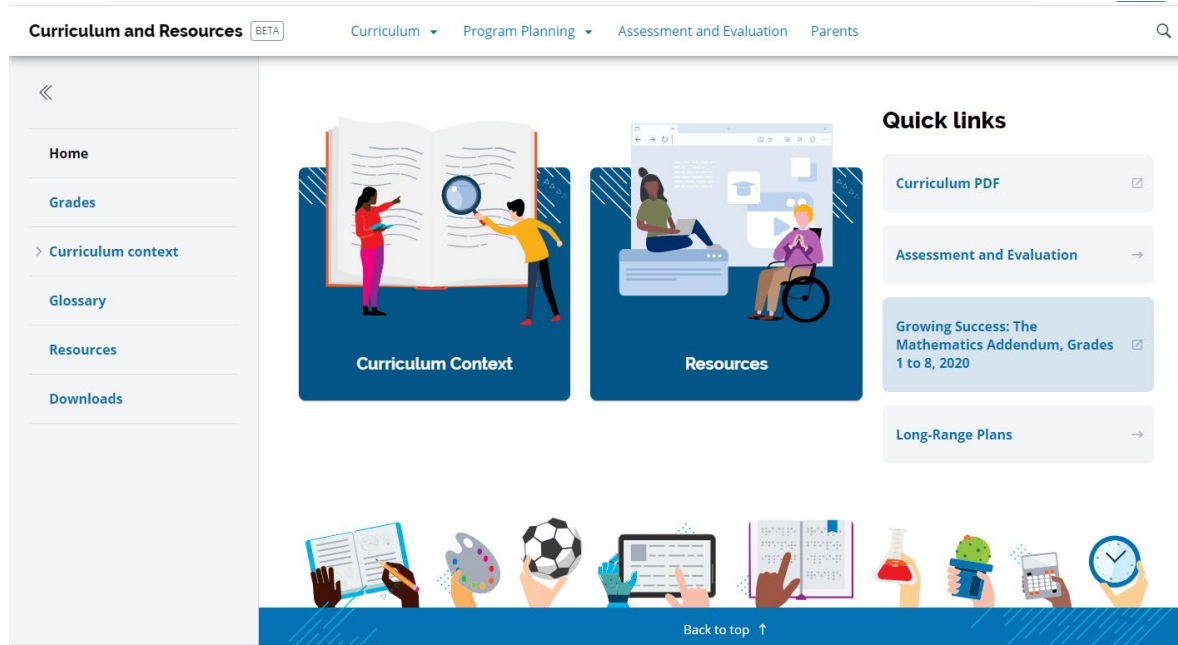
Curriculum and Resources BETA

Curriculum Program Planning Assessment and Evaluation Parents

«

Home

Grades

Curriculum context

Glossary

Resources

Downloads

Curriculum Context

Resources

Quick links

Curriculum PDF

Assessment and Evaluation →

Growing Success: The Mathematics Addendum, Grades 1 to 8, 2020

Long-Range Plans →

Back to top ↑